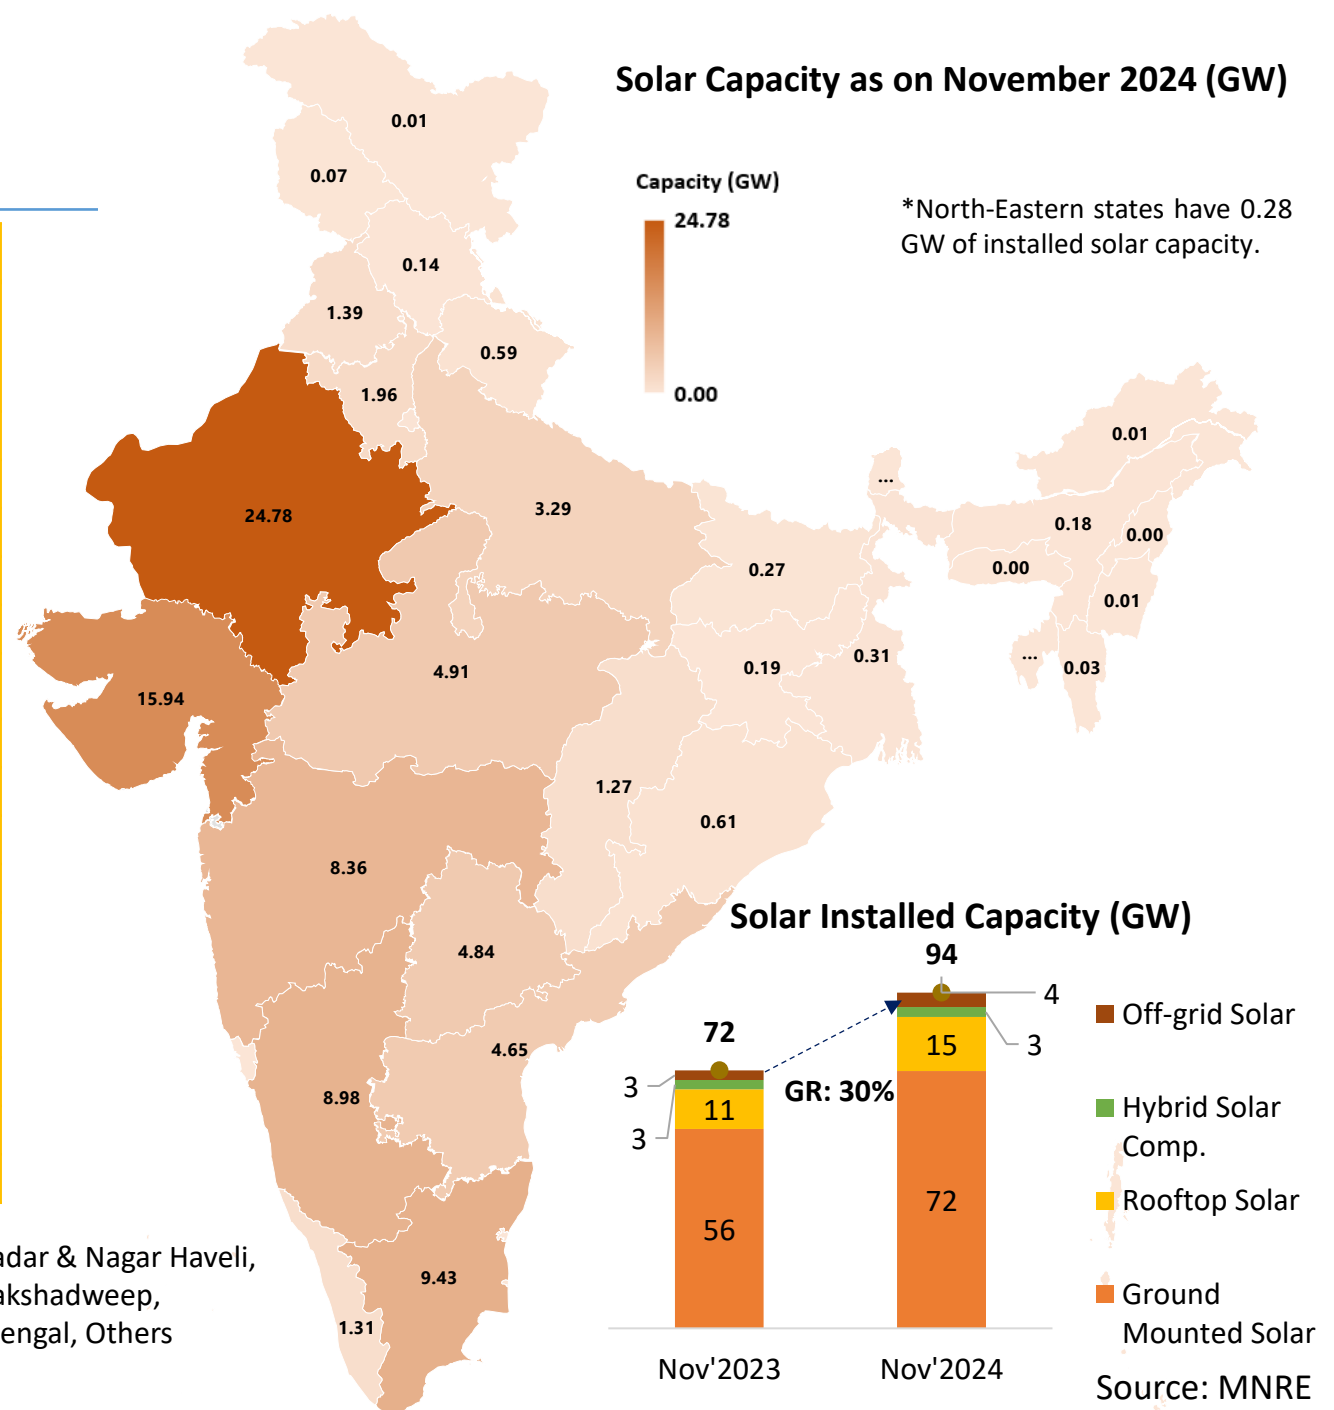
Solar Capacity as on November 2024 (GW)

Capacity (GW)
24.78
0.00

*North-Eastern states have 0.28 GW of installed solar capacity.

0.01
0.07
0.14
1.39
0.59
1.96
24.78
3.29
0.27
15.94
4.91
0.19
0.31
1.27
0.61
8.36
4.84
4.65
8.98
9.43
1.31
0.01
...
0.18
0.00
0.00
0.01
...
0.03

adar & Nagar Haveli, akshadweep, engal, Others

Solar Installed Capacity (GW)

94
72
4
3
15
3
3
11
GR: 30%
56
72
Nov'2023
Nov'2024

Off-grid Solar
Hybrid Solar Comp.
Rooftop Solar
Ground Mounted Solar

Source: MNRE